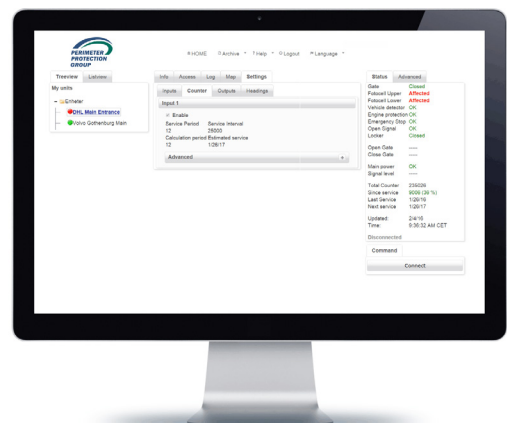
PERIMETER PROTECTION GROUP

HOME ? Archive ? Help Logout Language

Treeview Listview

My units

Enheter

DHL Main Entrance

Volvo Gothenburg Main

Info Access Log Map Settings

Inputs Counter Outputs Headings

Input 1

Enable

Service Period Service Interval
12 25000
Calculation period Estimated service
12 1/26/17

Advanced

Status Advanced

| | |
|---|---|
| Gate | Closed |
| Fotocell Upper | Affected |
| Fotocell Lower | Affected |
| Vehicle detector | OK |
| Engine protection | OK |
| Emergency Stop | OK |
| Open Signal | OK |
| Locker | Closed |
| Open Gate | ----- |
| Close Gate | ----- |
| Main power | OK |
| Signal level | ----- |
| Total Counter | 235039 |
| Since service | 9009 (36 %) |
| Last Service | 1/26/16 |
| Next service | 1/26/17 |
| Updated: | 2/4/16 |
| Time: | 9:36:32 AM CET |

Disconnected

Command

Connect